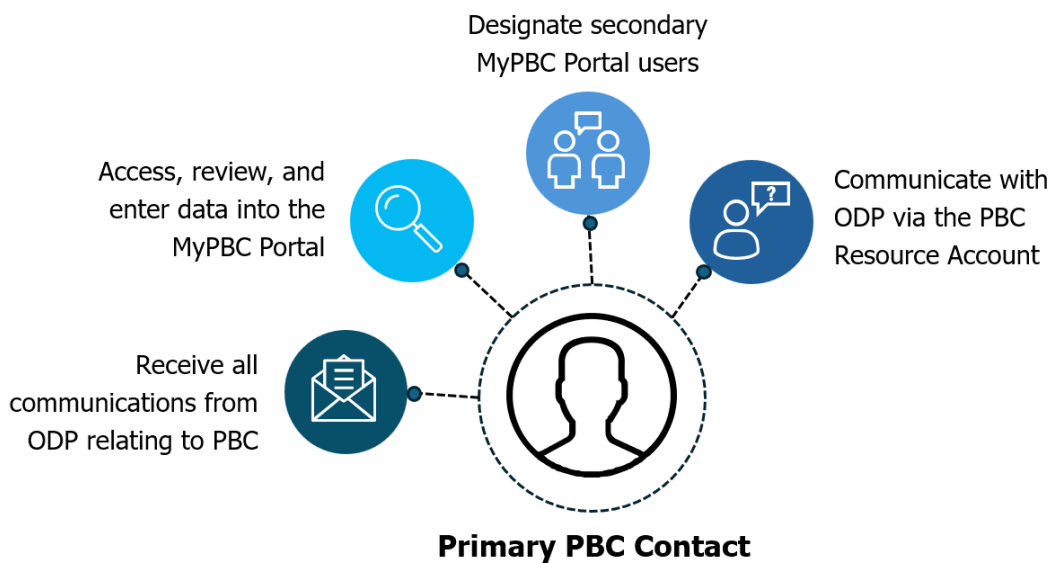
Designate secondary MyPBC Portal users

Access, review, and enter data into the MyPBC Portal

Communicate with ODP via the PBC Resource Account

Receive all communications from ODP relating to PBC

?

Primary PBC Contact